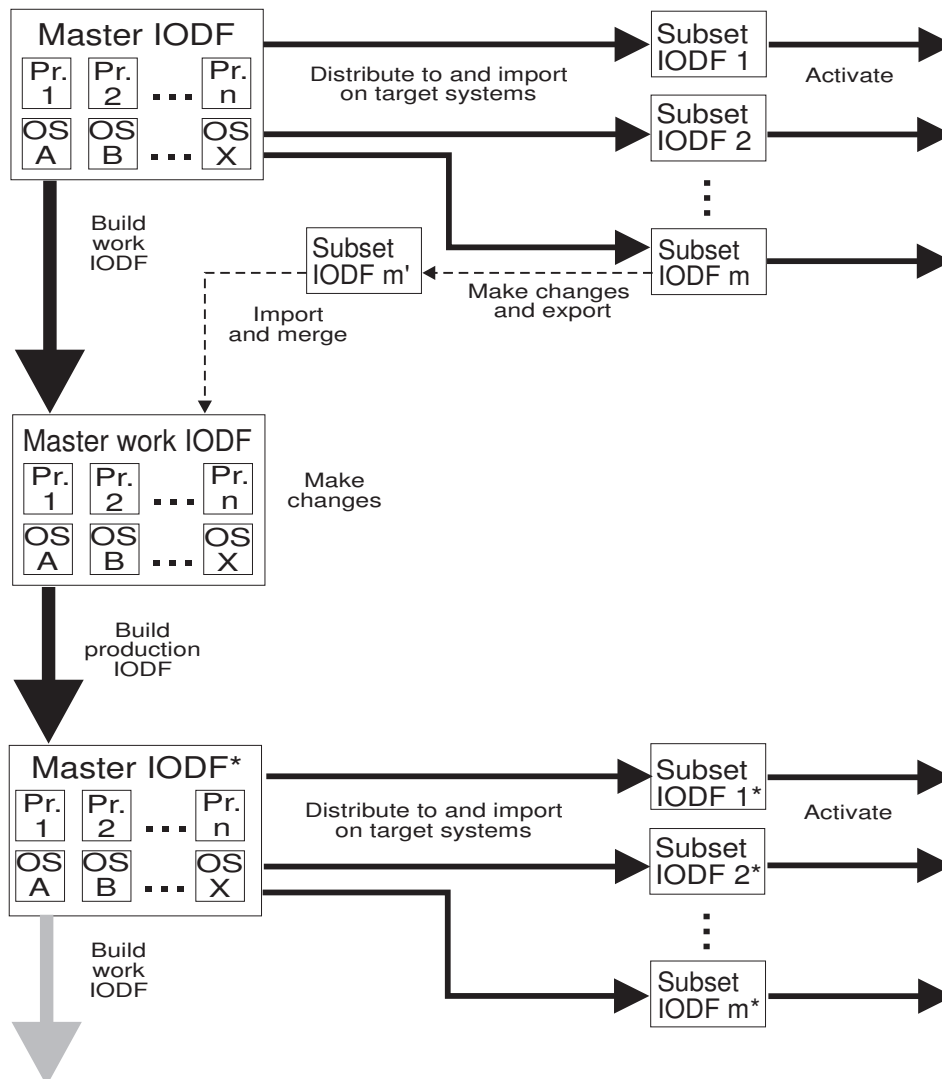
Master IODF
Pr. 1
Pr. 2
...
Pr. n
OS A
OS B
...
OS X

Distribute to and import on target systems

Subset IODF 1
Activate
Subset IODF 2
⋮
Subset IODF m

Build work IODF

Subset IODF m'
Make changes and export
Import and merge

Master work IODF
Pr. 1
Pr. 2
...
Pr. n
OS A
OS B
...
OS X

Make changes

Build production IODF

Master IODF*
Pr. 1
Pr. 2
...
Pr. n
OS A
OS B
...
OS X

Distribute to and import on target systems

Subset IODF 1*
Activate
Subset IODF 2*
⋮
Subset IODF m*

Build work IODF